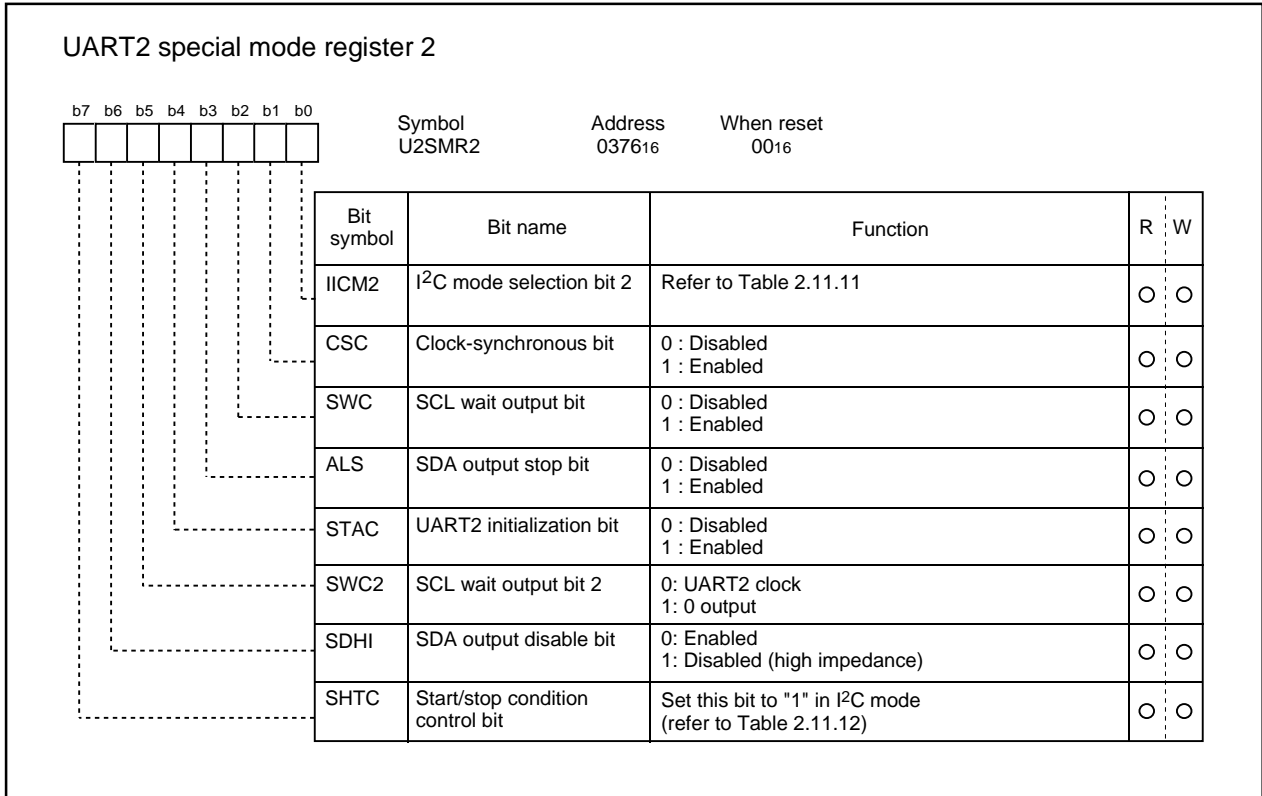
UART2 special mode register 2

b7 b6 b5 b4 b3 b2 b1 b0

Symbol U2SMR2

Address $0376_{16}$

When reset $00_{16}$

| Bit symbol | Bit name | Function | R | W |
|---|---|---|---|---|
| IICM2 | $I^2C$ mode selection bit 2 | Refer to Table 2.11.11 | O | O |
| CSC | Clock-synchronous bit | 0 : Disabled 1 : Enabled | O | O |
| SWC | SCL wait output bit | 0 : Disabled 1 : Enabled | O | O |
| ALS | SDA output stop bit | 0 : Disabled 1 : Enabled | O | O |
| STAC | UART2 initialization bit | 0 : Disabled 1 : Enabled | O | O |
| SWC2 | SCL wait output bit 2 | 0: UART2 clock 1: 0 output | O | O |
| SDHI | SDA output disable bit | 0: Enabled 1: Disabled (high impedance) | O | O |
| SHTC | Start/stop condition control bit | Set this bit to "1" in $I^2C$ mode (refer to Table 2.11.12) | O | O |